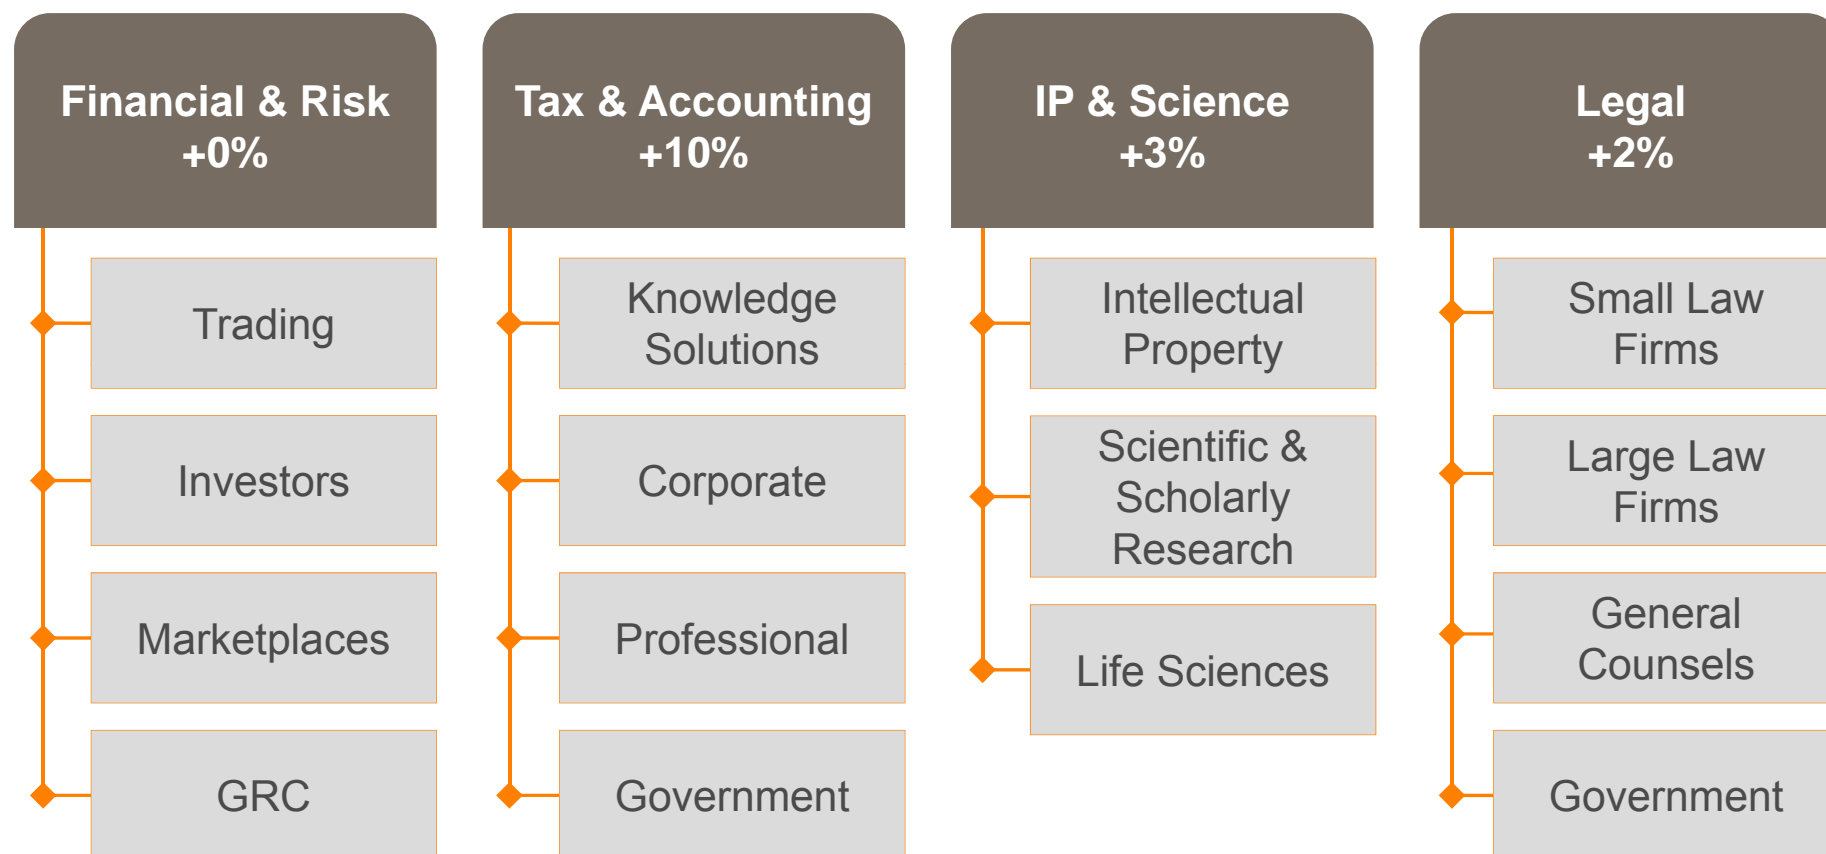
Financial & Risk
+0%

Trading

Investors

Marketplaces

GRC

Tax & Accounting
+10%

Knowledge Solutions

Corporate

Professional

Government

IP & Science
+3%

Intellectual Property

Scientific & Scholarly Research

Life Sciences

Legal
+2%

Small Law Firms

Large Law Firms

General Counsels

Government